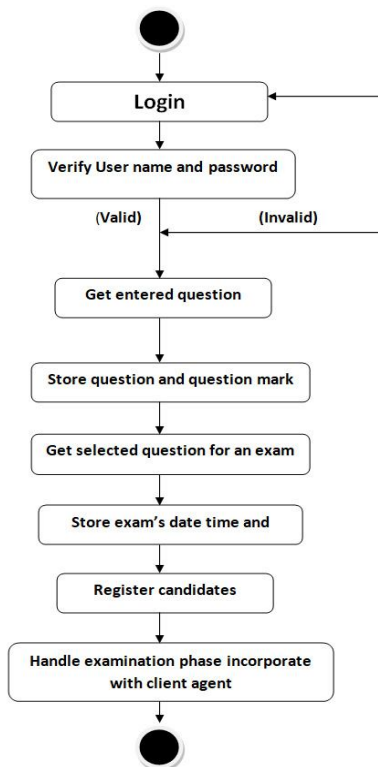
Login

Verify User name and password

(Valid)

(Invalid)

Get entered question

Store question and question mark

Get selected question for an exam

Store exam's date time and

Register candidates

Handle examination phase incorporate with client agent